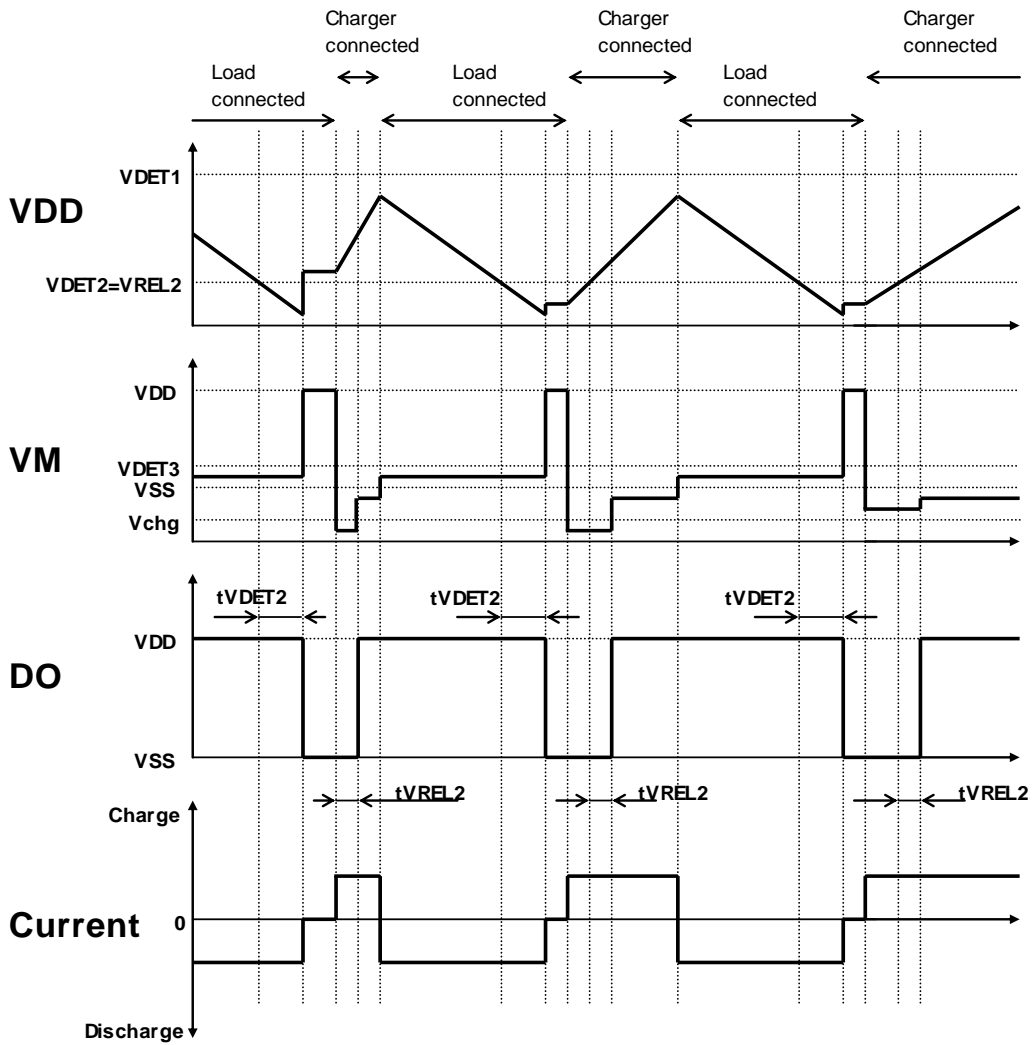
Charger connected

Charger connected

Charger connected

Load connected

Load connected

Load connected

VDD

VDET1

VDET2=VREL2

VM

VDD

VDET3

VSS

Vchg

DO

tVDET2

tVDET2

tVDET2

VDD

VSS

tVREL2

tVREL2

tVREL2

Charge

Current

0

Discharge